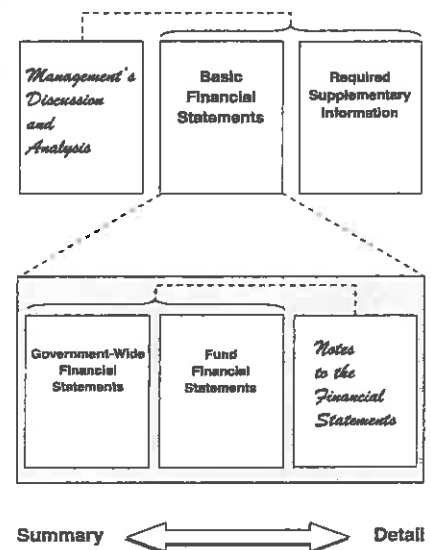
Management's Discussion and Analysis

Basic Financial Statements

Required Supplementary Information

Government-Wide Financial Statements

Fund Financial Statements

Notes to the Financial Statements

Summary

Detail